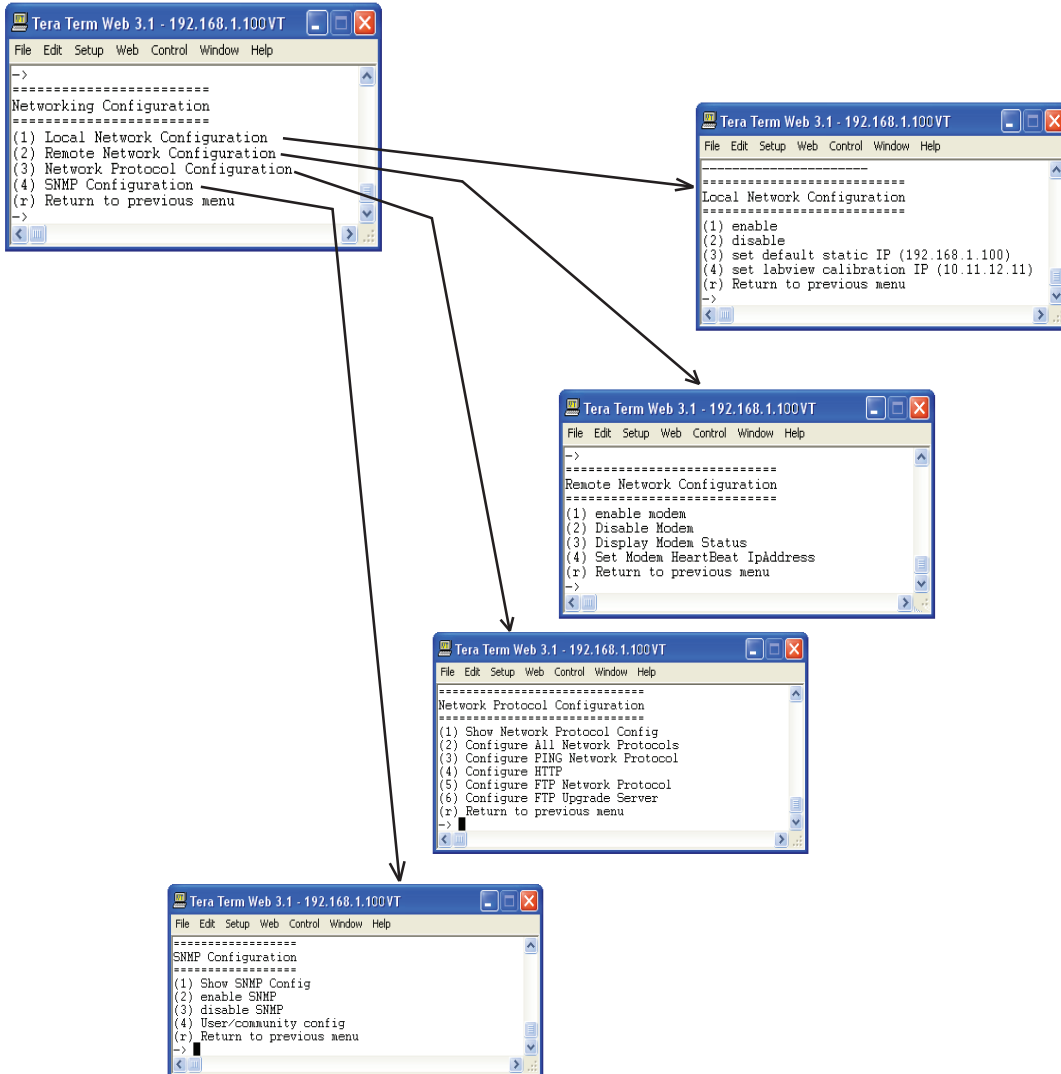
Tera Term Web 3.1 - 192.168.1.100VT

File Edit Setup Web Control Window Help

->
========================
Networking Configuration
========================
(1) Local Network Configuration
(2) Remote Network Configuration
(3) Network Protocol Configuration
(4) SNMP Configuration
(r) Return to previous menu
->

Tera Term Web 3.1 - 192.168.1.100VT

File Edit Setup Web Control Window Help

----------------------
==========================
Local Network Configuration
==========================
(1) enable
(2) disable
(3) set default static IP (192.168.1.100)
(4) set labview calibration IP (10.11.12.11)
(r) Return to previous menu
->

Tera Term Web 3.1 - 192.168.1.100VT

File Edit Setup Web Control Window Help

->
============================
Remote Network Configuration
============================
(1) enable modem
(2) Disable Modem
(3) Display Modem Status
(4) Set Modem HeartBeat IpAddress
(r) Return to previous menu
->

Tera Term Web 3.1 - 192.168.1.100VT

File Edit Setup Web Control Window Help

==============================
Network Protocol Configuration
==============================
(1) Show Network Protocol Config
(2) Configure All Network Protocols
(3) Configure PING Network Protocol
(4) Configure HTTP
(5) Configure FTP Network Protocol
(6) Configure FTP Upgrade Server
(r) Return to previous menu
->

Tera Term Web 3.1 - 192.168.1.100VT

File Edit Setup Web Control Window Help

==================
SNMP Configuration
==================
(1) Show SNMP Config
(2) enable SNMP
(3) disable SNMP
(4) User/community config
(r) Return to previous menu
->